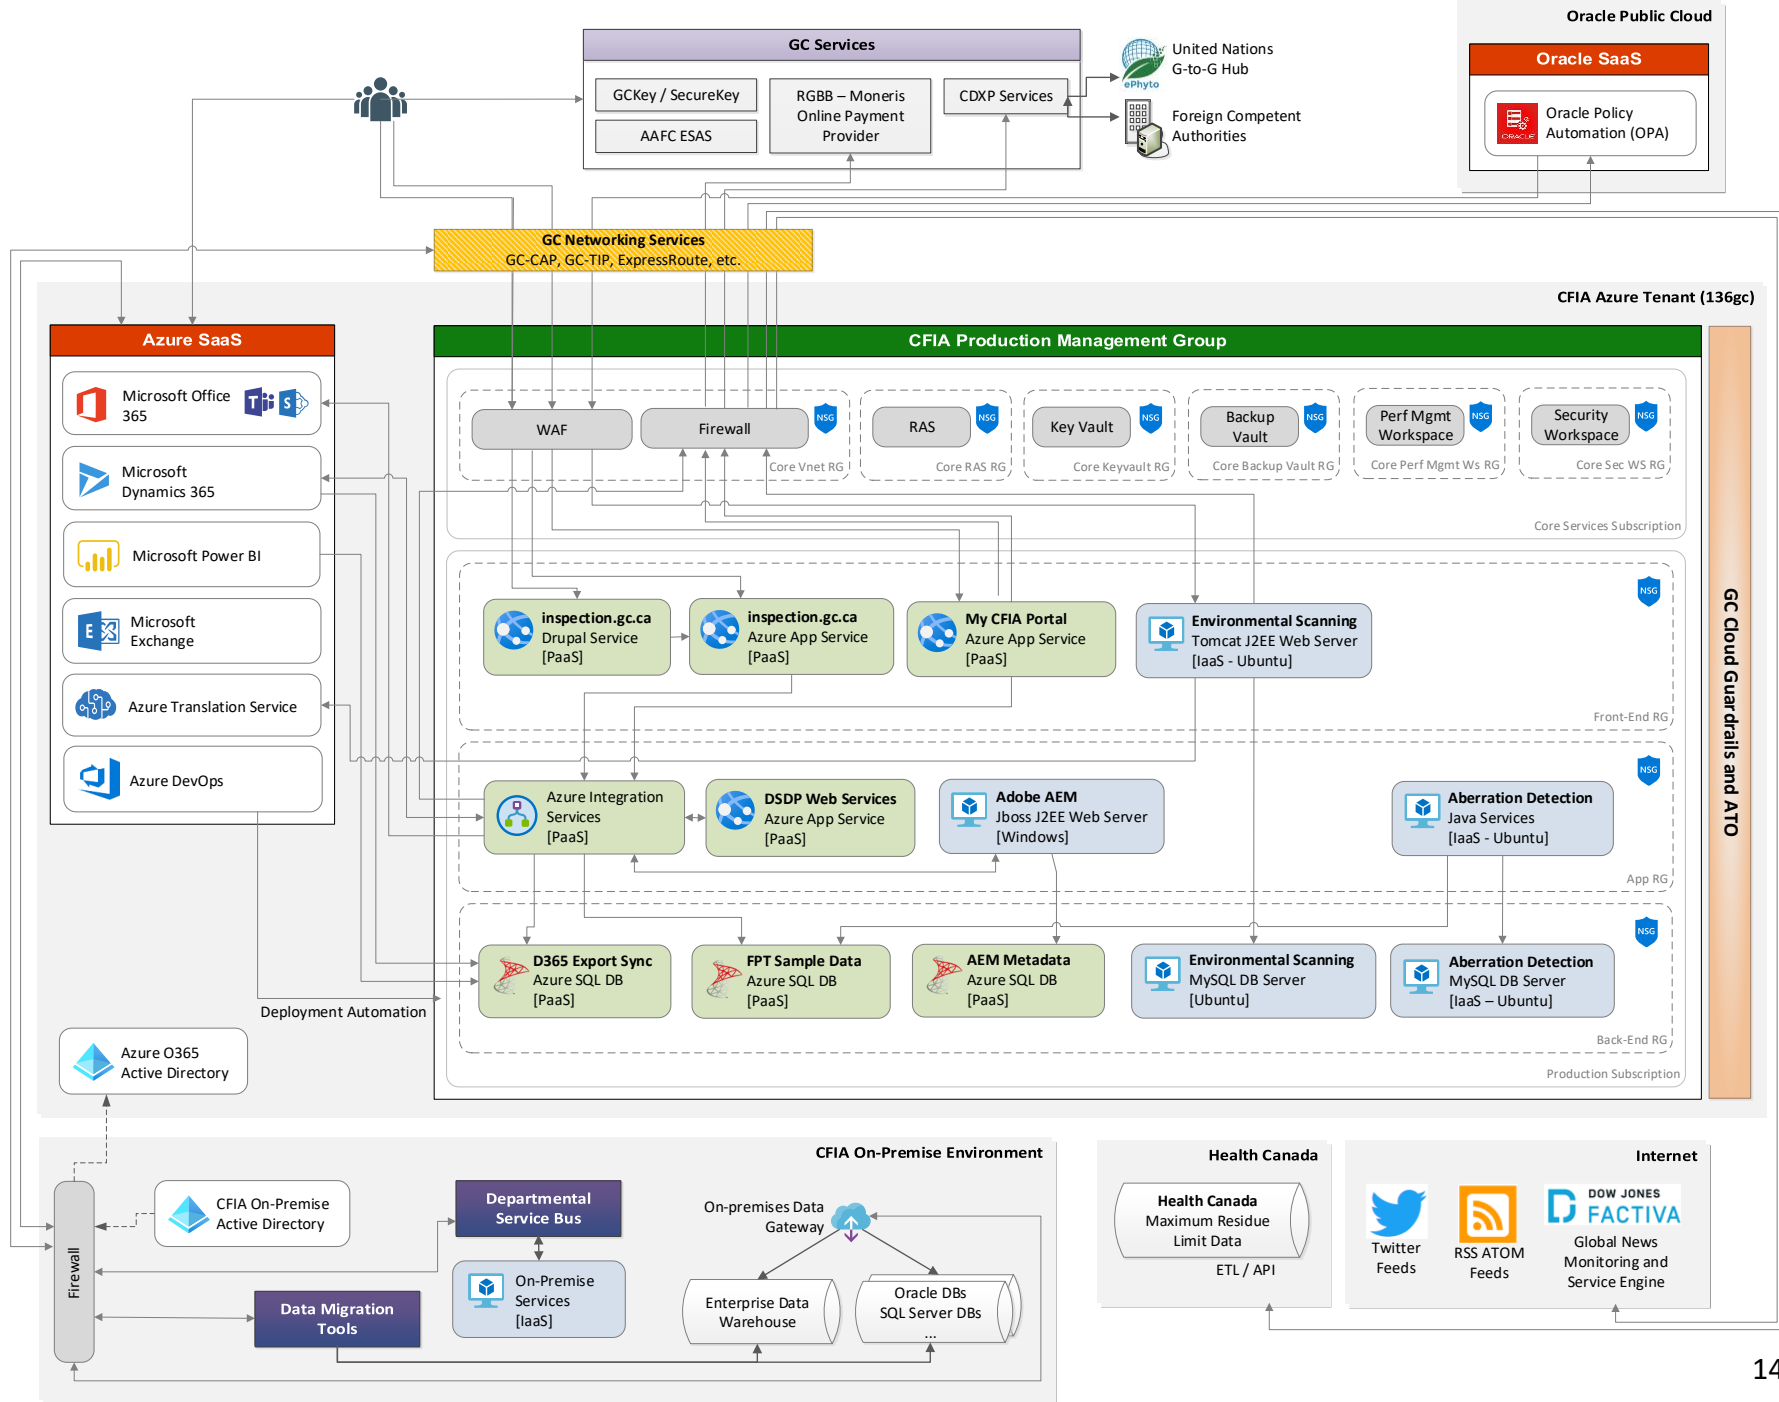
GC Services

GCKey / SecureKey

AAFC ESAS

RGBB – Moneris Online Payment Provider

CDXP Services

ePhyto

United Nations G-to-G Hub

Foreign Competent Authorities

Oracle Public Cloud

Oracle SaaS

ORACLE

Oracle Policy Automation (OPA)

GC Networking Services
GC-CAP, GC-TIP, ExpressRoute, etc.

CFIA Azure Tenant (136gc)

Azure SaaS

Microsoft Office 365

Microsoft Dynamics 365

Microsoft Power BI

Microsoft Exchange

Azure Translation Service

Azure DevOps

CFIA Production Management Group

WAF

Firewall

NSG

Core Vnet RG

RAS

NSG

Core RAS RG

Key Vault

NSG

Core Keyvault RG

Backup Vault

NSG

Core Backup Vault RG

Perf Mgmt Workspace

NSG

Core Perf Mgmt Ws RG

Security Workspace

NSG

Core Sec WS RG

Core Services Subscription

NSG

inspection.gc.ca
Drupal Service
[PaaS]

inspection.gc.ca
Azure App Service
[PaaS]

My CFIA Portal
Azure App Service
[PaaS]

Environmental Scanning
Tomcat J2EE Web Server
[IaaS - Ubuntu]

Front-End RG

NSG

Azure Integration Services
[PaaS]

DSDP Web Services
Azure App Service
[PaaS]

Adobe AEM
Jboss J2EE Web Server
[Windows]

Aberration Detection
Java Services
[IaaS - Ubuntu]

App RG

NSG

D365 Export Sync
Azure SQL DB
[PaaS]

FPT Sample Data
Azure SQL DB
[PaaS]

AEM Metadata
Azure SQL DB
[PaaS]

Environmental Scanning
MySQL DB Server
[Ubuntu]

Aberration Detection
MySQL DB Server
[IaaS – Ubuntu]

Back-End RG

Production Subscription

GC Cloud Guardrails and ATO

Deployment Automation

Azure O365 Active Directory

CFIA On-Premise Environment

Firewall

CFIA On-Premise Active Directory

Departmental Service Bus

On-Premise Services
[IaaS]

Data Migration Tools

On-premises Data Gateway

Enterprise Data Warehouse

Oracle DBs
SQL Server DBs
...

Health Canada

Health Canada
Maximum Residue Limit Data

ETL / API

Internet

Twitter Feeds

RSS ATOM Feeds

DOW JONES
FACTIVA

Global News Monitoring and Service Engine

14